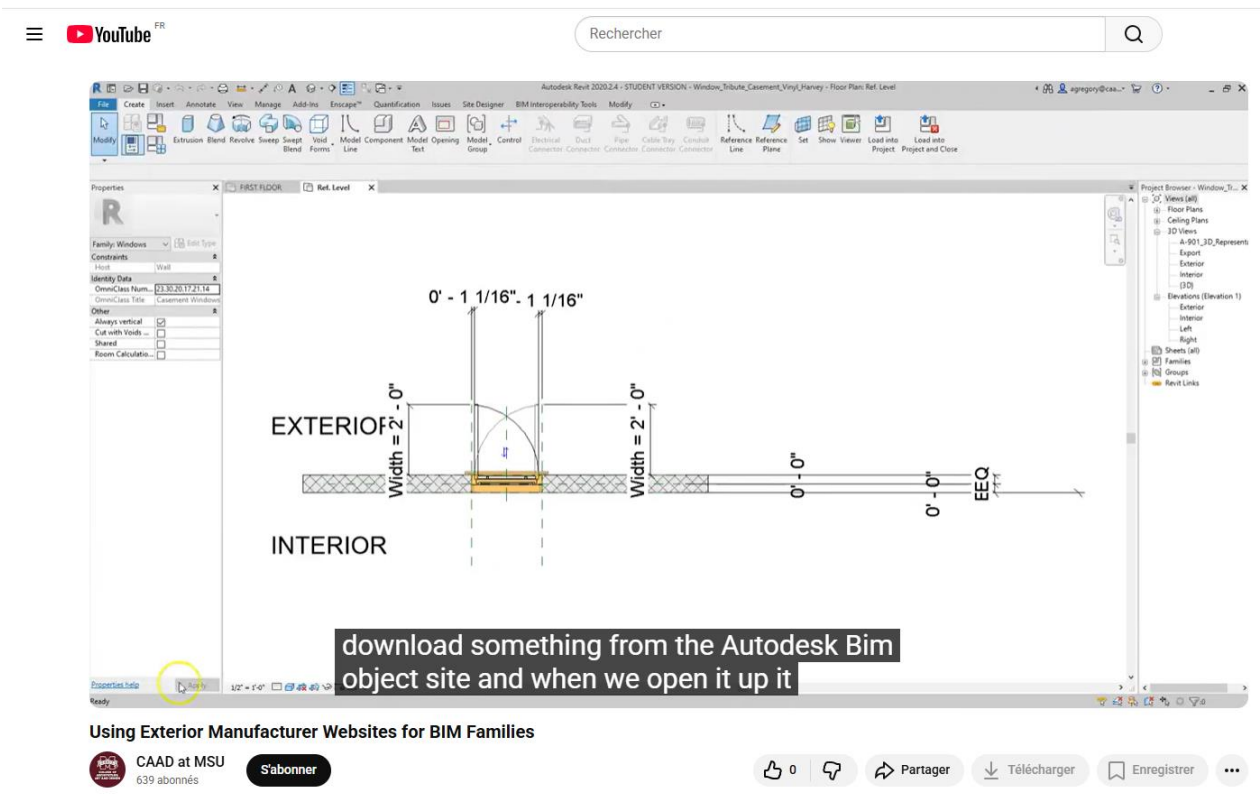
YouTube FR

Rechercher

Autodesk Revit 2020.2.4 - STUDENT VERSION - Window_Tribute_Casement_Vinyl_Harvey - Floor Plan: Ref. Level

agregory@caa...

File Create Insert Annotate View Manage Add-Ins Enscape™ Quantification Issues Site Designer BIM Interoperability Tools Modify

Modify Extrusion Blend Revolve Sweep Swept Blend Void Forms Model Line Component Model Text Opening Model Group Control Electrical Connector Duct Connector Pipe Connector Cable Tray Connector Conduit Connector Reference Line Reference Plane Set Show Viewer Load into Project Load into Project and Close

Properties

FIRST FLOOR Ref. Level

Family: Windows Edit Type
Constraints
Host Wall
Identity Data
OmniClass Num... 23.30.20.17.21.14
OmniClass Title Casement Windows
Other
Always vertical
Cut with Voids ...
Shared
Room Calculatio...

Project Browser - Window_Tr...
Views (all)
Floor Plans
Ceiling Plans
3D Views
A-901_3D_Represent
Export
Exterior
Interior
{3D}
Elevations (Elevation 1)
Exterior
Interior
Left
Right
Sheets (all)
Families
Groups
Revit Links

0' - 1 1/16" 1 1/16"

EXTERIOR

Width = 2' - 0"

Width = 2' - 0"

0' - 0"

0' - 0"

EQ

INTERIOR

download something from the Autodesk Bim object site and when we open it up it

Properties help Apply

1/2" = 1'-0"

Ready

Using Exterior Manufacturer Websites for BIM Families

CAAD at MSU
639 abonnés

S'abonner

0

Partager

Télécharger

Enregistrer

...